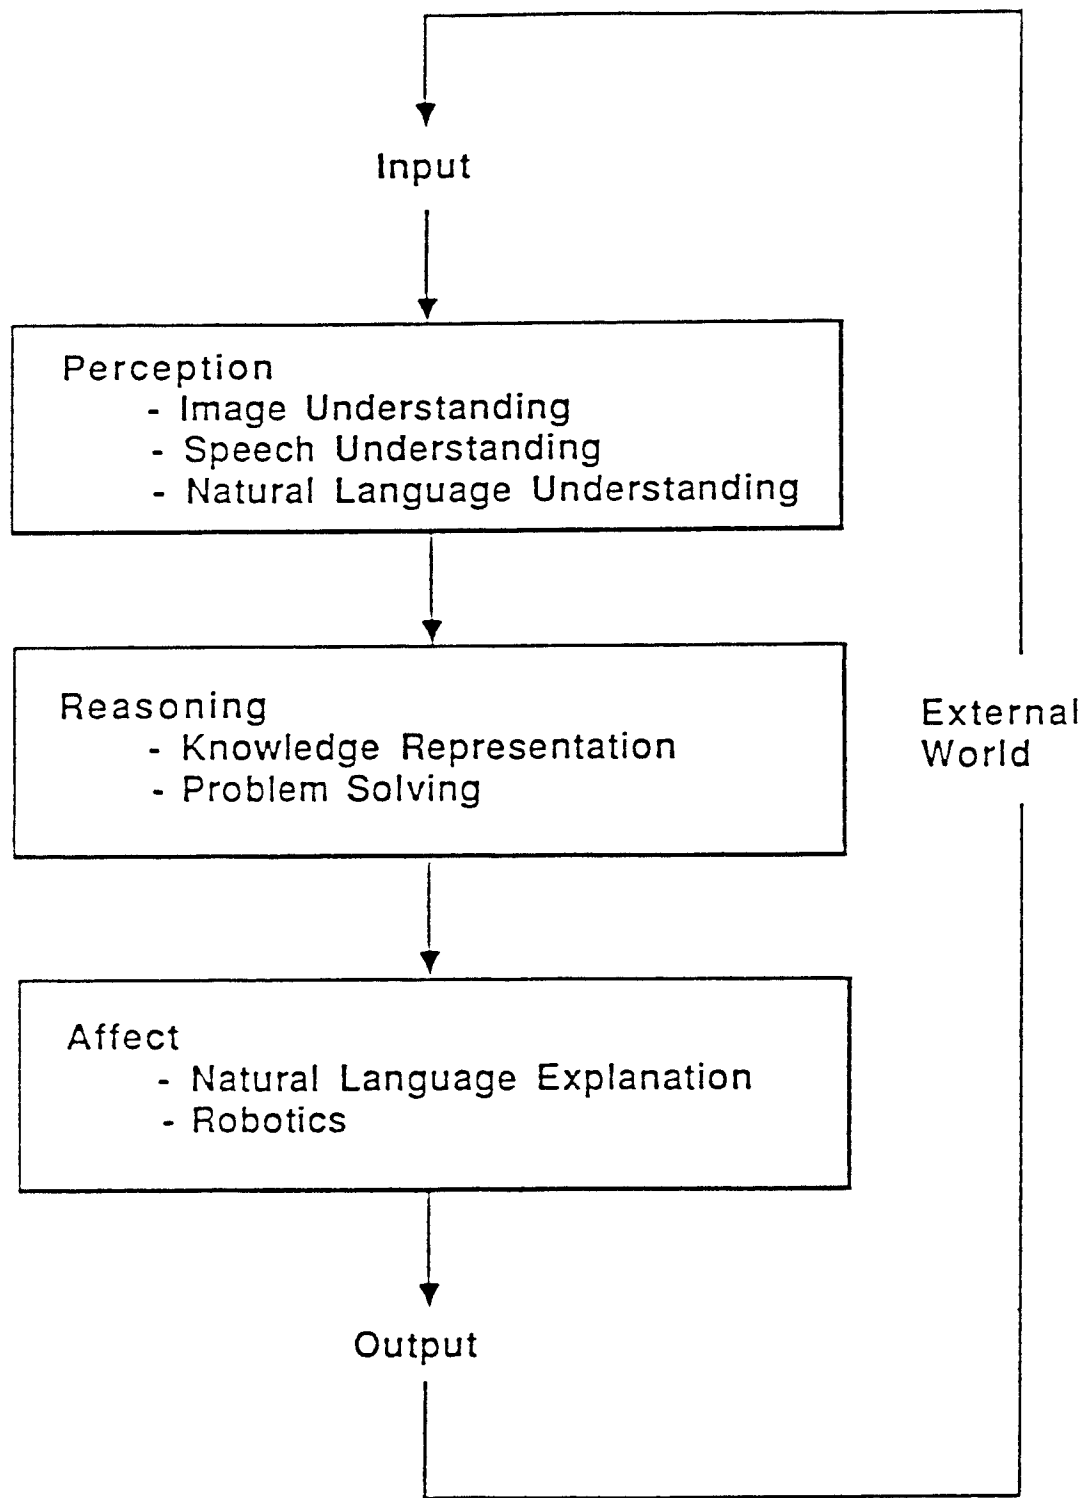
Input

Perception
- Image Understanding
- Speech Understanding
- Natural Language Understanding

Reasoning
- Knowledge Representation
- Problem Solving

External World

Affect
- Natural Language Explanation
- Robotics

Output